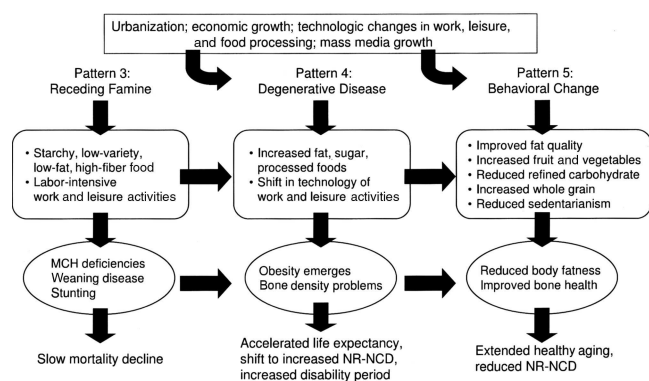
Urbanization; economic growth; technologic changes in work, leisure, and food processing; mass media growth

Pattern 3:
Receding Famine

- Starchy, low-variety, low-fat, high-fiber food
- Labor-intensive work and leisure activities

MCH deficiencies
Weaning disease
Stunting

Slow mortality decline

Pattern 4:
Degenerative Disease

- Increased fat, sugar, processed foods
- Shift in technology of work and leisure activities

Obesity emerges
Bone density problems

Accelerated life expectancy, shift to increased NR-NCD, increased disability period

Pattern 5:
Behavioral Change

- Improved fat quality
- Increased fruit and vegetables
- Reduced refined carbohydrate
- Increased whole grain
- Reduced sedentarianism

Reduced body fatness
Improved bone health

Extended healthy aging, reduced NR-NCD